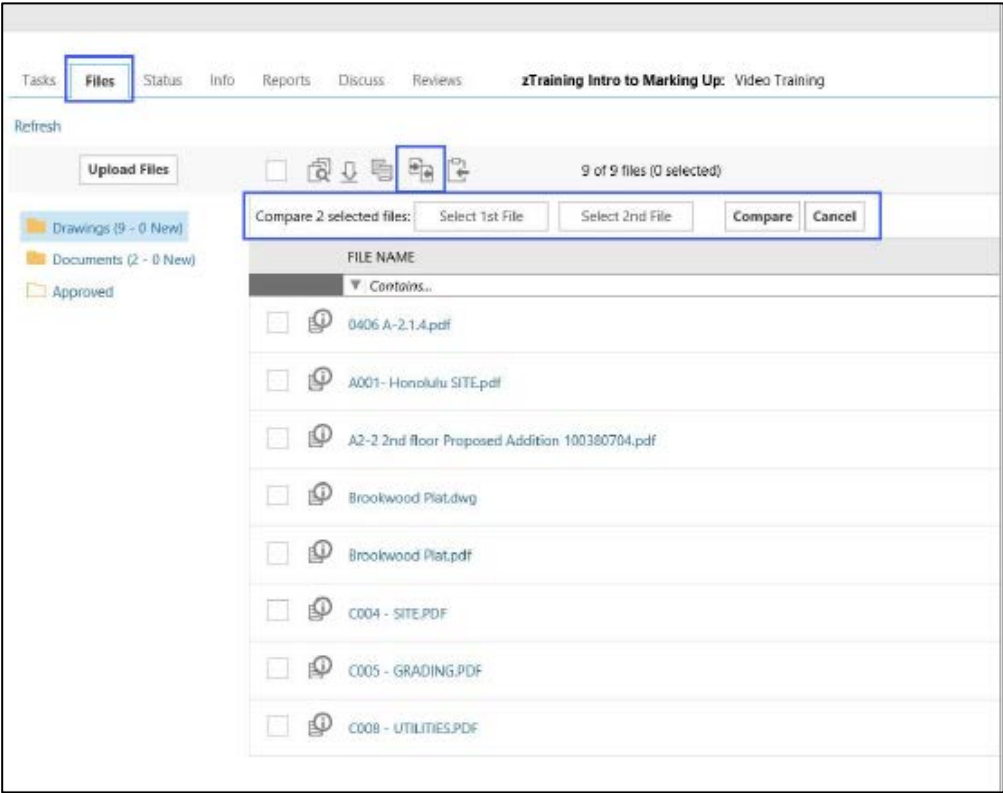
Tasks Files Status Info Reports Discuss Reviews **zTraining Intro to Marking Up:** Video Training

Refresh

Upload Files

9 of 9 files (0 selected)

Compare 2 selected files: Select 1st File Select 2nd File Compare Cancel

Drawings (9 - 0 New)
Documents (2 - 0 New)
Approved

FILE NAME
Contains...

0406 A-2.1.4.pdf
A001- Honolulu SITE.pdf
A2-2 2nd floor Proposed Addition 100380704.pdf
Brookwood Plat.dwg
Brookwood Plat.pdf
C004 - SITE.PDF
C005 - GRADING.PDF
C008 - UTILITIES.PDF